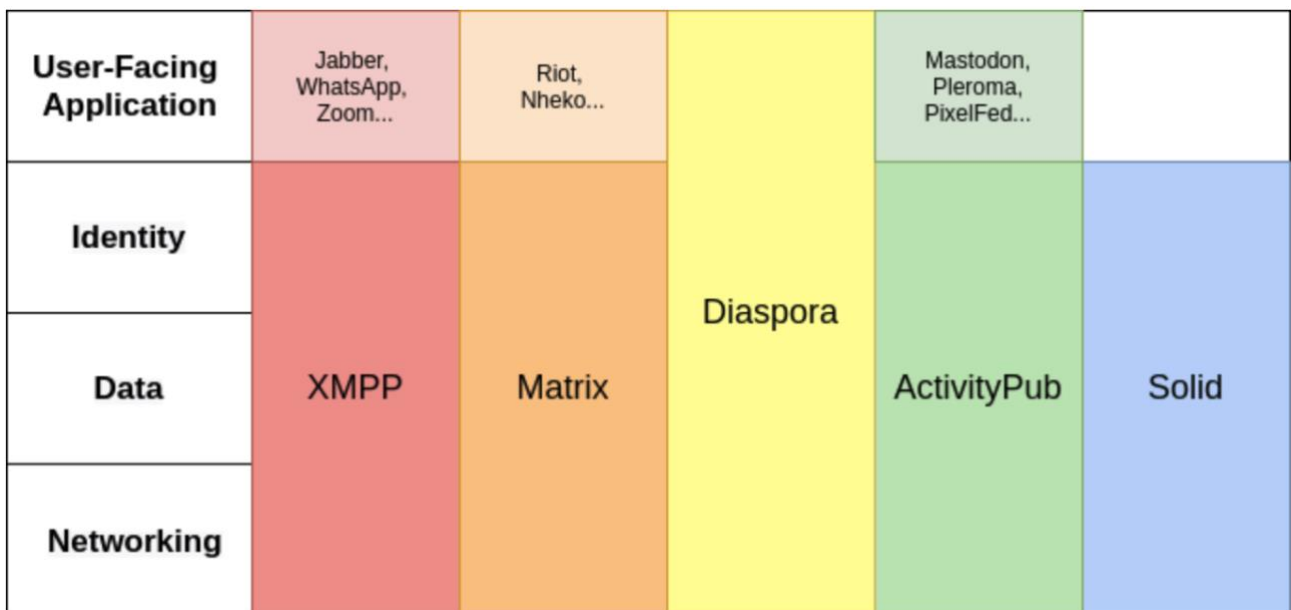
| | | | | | |
|---|---|---|---|---|---|
| User-Facing Application | Jabber, WhatsApp, Zoom... | Riot, Nheko... | Diaspora | Mastodon, Pleroma, PixelFed... | |
| Identity | XMPP | Matrix | | ActivityPub | Solid |
| Data | | | | | |
| Networking | | | | | |